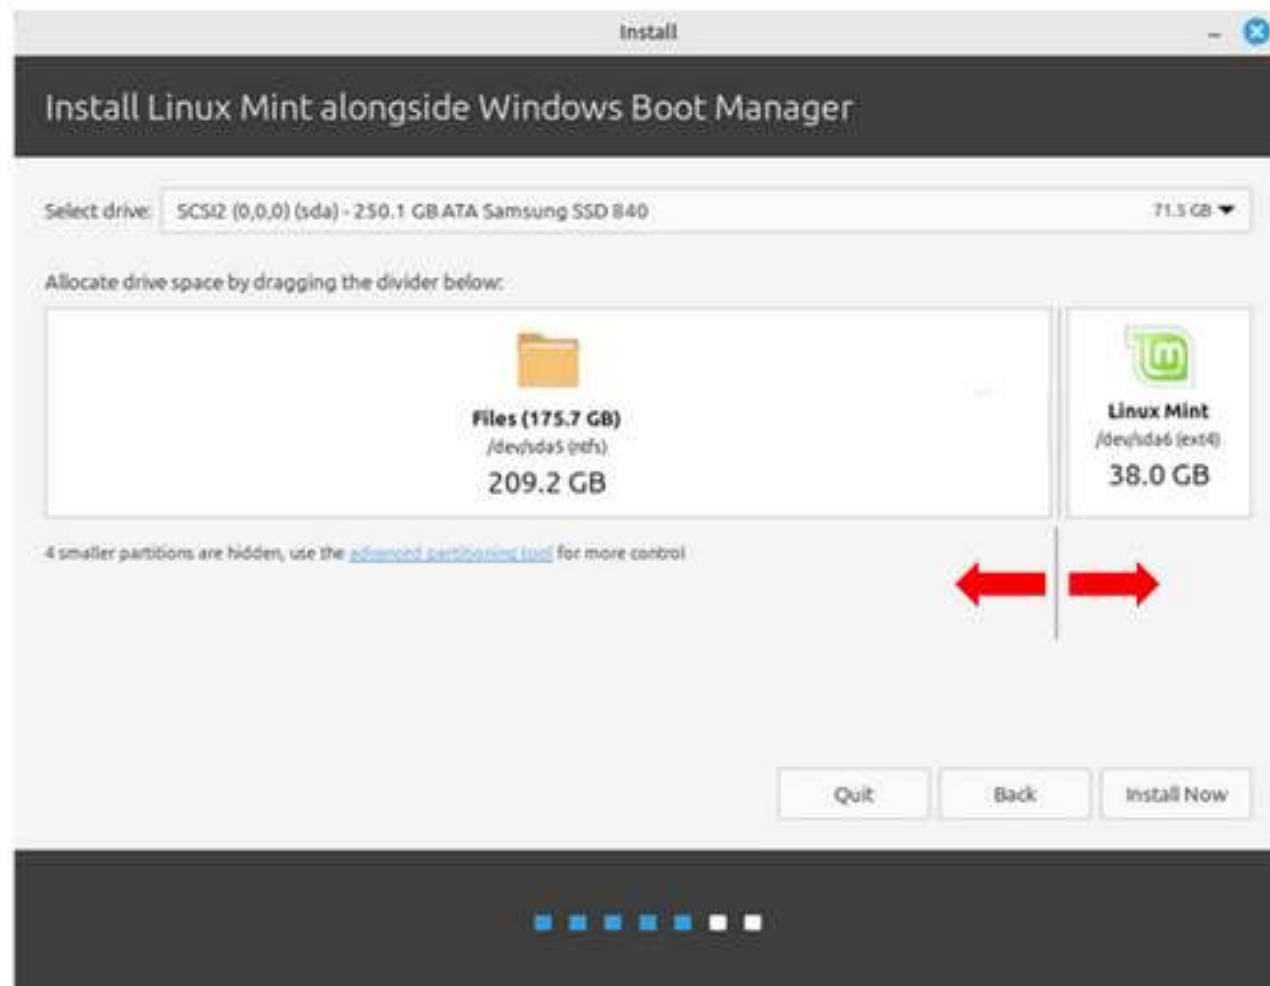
Install

Install Linux Mint alongside Windows Boot Manager

Select drive: SCSI2 (0,0,0) (sda) - 250.1 GB ATA Samsung SSD 840 71.5 GB

Allocate drive space by dragging the divider below:

Files (175.7 GB)
/dev/sda5 (ntfs)
209.2 GB

Linux Mint
/dev/sda6 (ext4)
38.0 GB

4 smaller partitions are hidden, use the advanced partitioning tool for more control

Quit
Back
Install Now